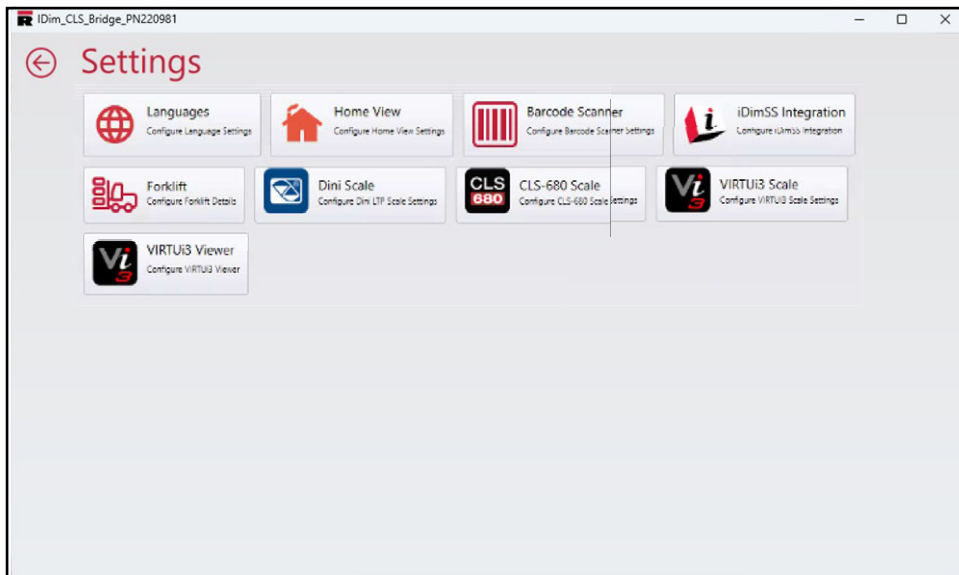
IDim_CLS_Bridge_PN220981

Settings

Languages
Configure Language Settings

Home View
Configure Home View Settings

Barcode Scanner
Configure Barcode Scanner Settings

iDimSS Integration
Configure iDimSS Integration

Forklift
Configure Forklift Details

Dini Scale
Configure Dini LTP Scale Settings

CLS 680
CLS-680 Scale
Configure CLS-680 Scale Settings

Vi 3
VIRTUi3 Scale
Configure VIRTUi3 Scale Settings

Vi 3
VIRTUi3 Viewer
Configure VIRTUi3 Viewer